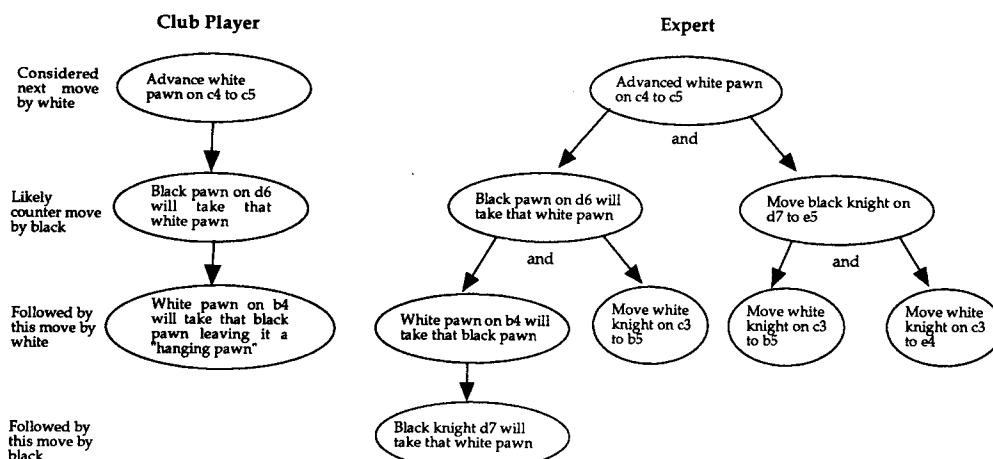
Club Player

Expert

Considered next move by white

Advance white pawn on c4 to c5

Advanced white pawn on c4 to c5

and

Likely counter move by black

Black pawn on d6 will take that white pawn

Black pawn on d6 will take that white pawn

Move black knight on d7 to e5

and

and

Followed by this move by white

White pawn on b4 will take that black pawn leaving it a "hanging pawn"

White pawn on b4 will take that black pawn

Move white knight on c3 to b5

Move white knight on c3 to b5

Move white knight on c3 to e4

Followed by this move by black

Black knight d7 will take that white pawn